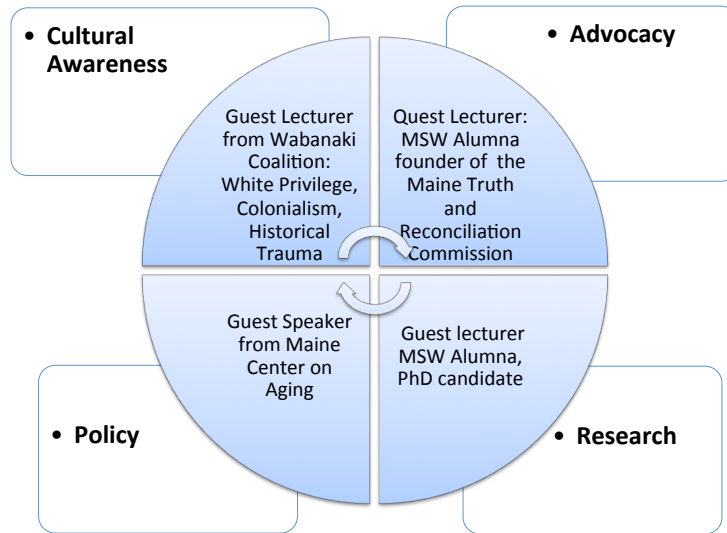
• Cultural Awareness

• Advocacy

Guest Lecturer from Wabanaki Coalition: White Privilege, Colonialism, Historical Trauma

Quest Lecturer: MSW Alumna founder of the Maine Truth and Reconciliation Commission

Guest Speaker from Maine Center on Aging

Guest lecturer MSW Alumna, PhD candidate

• Policy

• Research